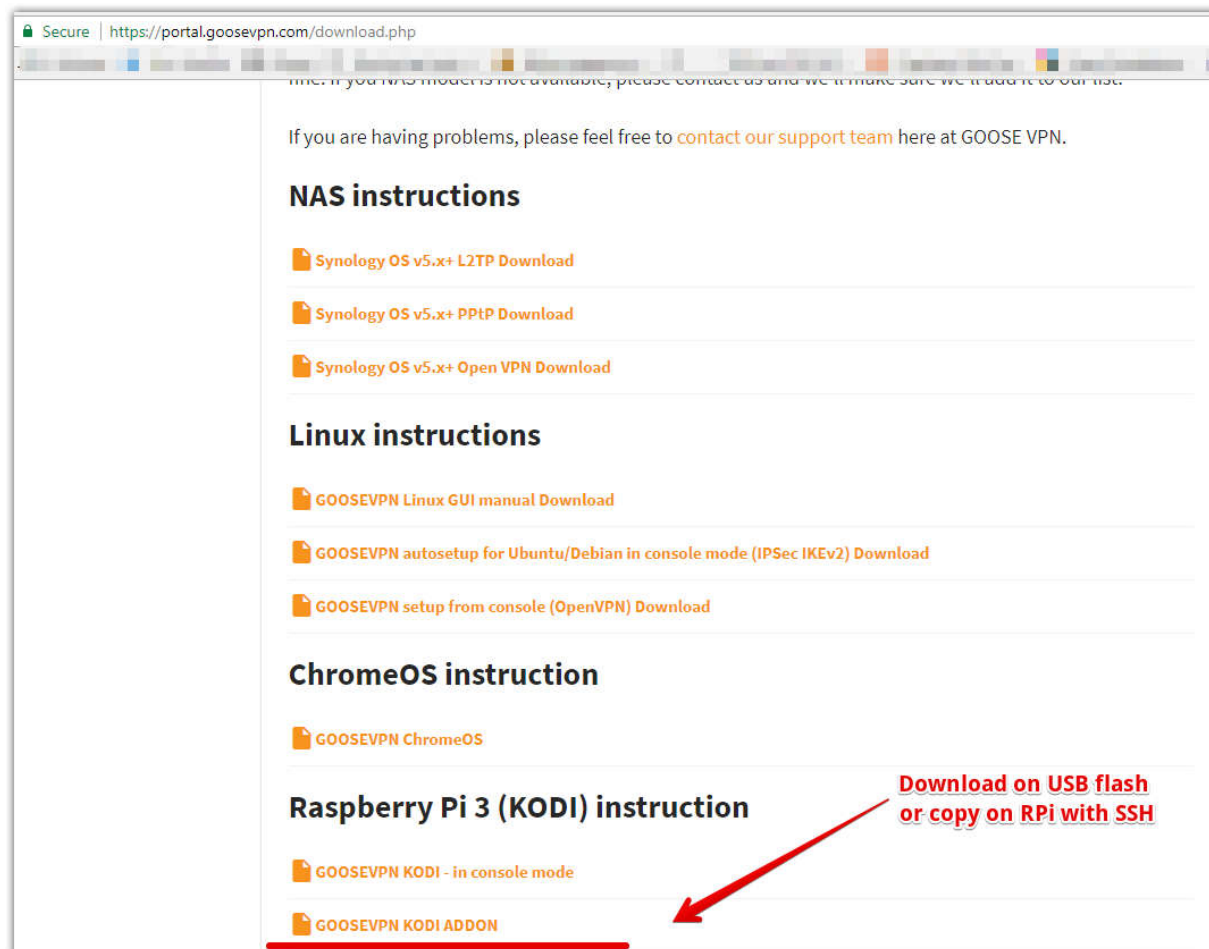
Secure | https://portal.goosevpn.com/download.php

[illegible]

If you are having problems, please feel free to contact our support team here at GOOSE VPN.

NAS instructions

Synology OS v5.x+ L2TP Download

Synology OS v5.x+ PPtP Download

Synology OS v5.x+ Open VPN Download

Linux instructions

GOOSEVPN Linux GUI manual Download

GOOSEVPN autosetup for Ubuntu/Debian in console mode (IPSec IKEv2) Download

GOOSEVPN setup from console (OpenVPN) Download

ChromeOS instruction

GOOSEVPN ChromeOS

Raspberry Pi 3 (KODI) instruction

Download on USB flash or copy on RPi with SSH

GOOSEVPN KODI - in console mode

GOOSEVPN KODI ADDON